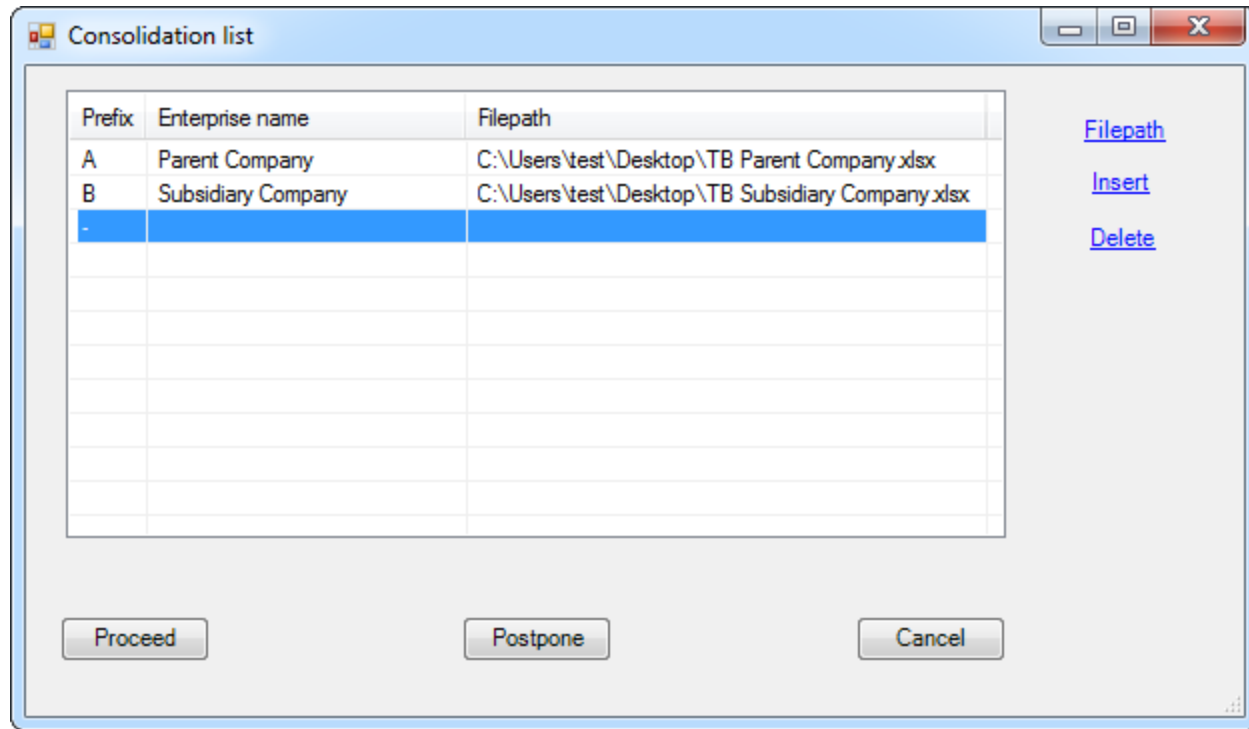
Consolidation list

| Prefix | Enterprise name | Filepath |
|---|---|---|
| A | Parent Company | C:\Users\test\Desktop\TB Parent Company.xlsx |
| B | Subsidiary Company | C:\Users\test\Desktop\TB Subsidiary Company.xlsx |
| - | | |

Filepath

Insert

Delete

Proceed

Postpone

Cancel